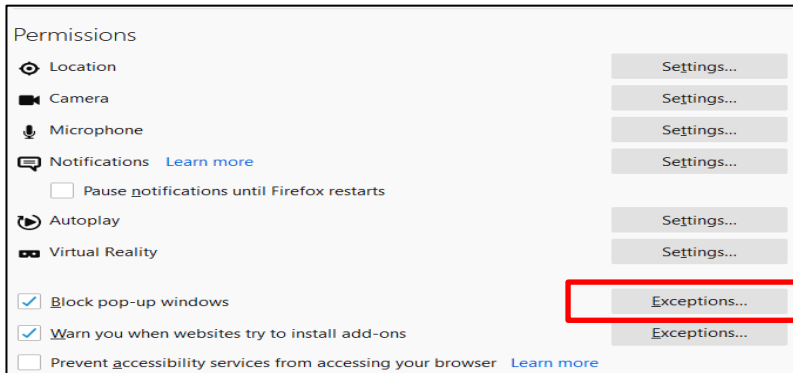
Permissions

Location Settings...

Camera Settings...

Microphone Settings...

Notifications Learn more Settings...

Pause notifications until Firefox restarts

Autoplay Settings...

Virtual Reality Settings...

Block pop-up windows Exceptions...

Warn you when websites try to install add-ons Exceptions...

Prevent accessibility services from accessing your browser Learn more